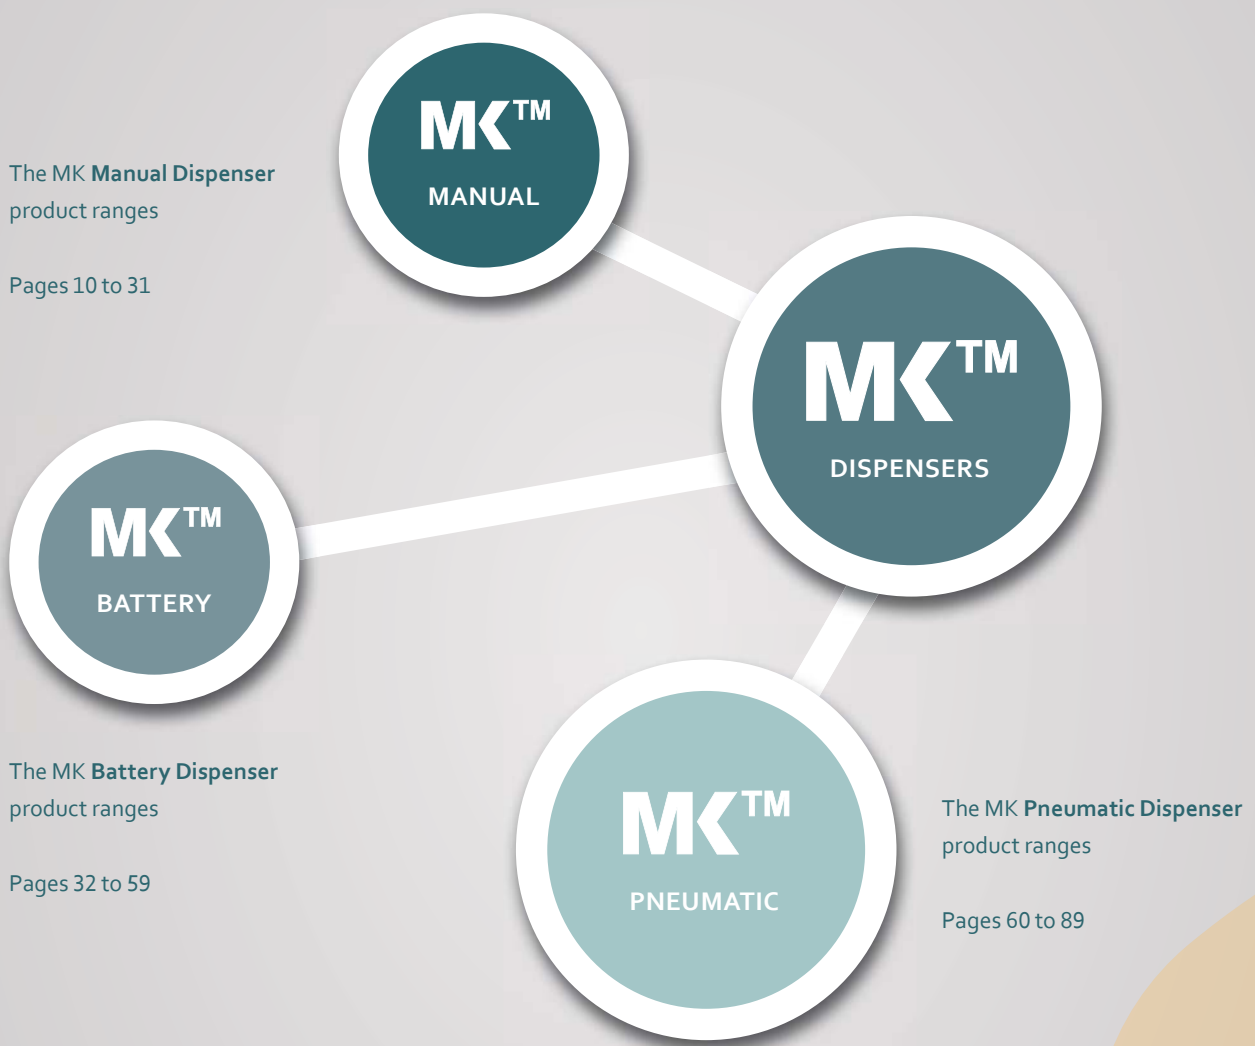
MK™
MANUAL

The MK Manual Dispenser product ranges

Pages 10 to 31

MK™
DISPENSERS

MK™
BATTERY

The MK Battery Dispenser product ranges

Pages 32 to 59

MK™
PNEUMATIC

The MK Pneumatic Dispenser product ranges

Pages 60 to 89